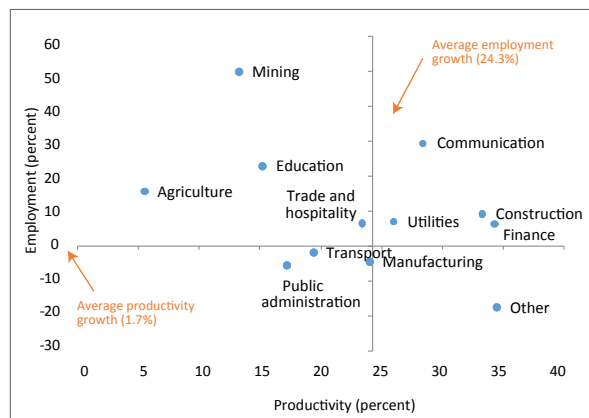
60
50
40
30
20
10
0
-10
-20
-30

Employment (percent)

Average employment growth (24.3%)

Mining

Communication

Education

Agriculture

Trade and hospitality

Utilities

Construction

Finance

Transport

Manufacturing

Public administration

Other

Average productivity growth (1.7%)

0 5 10 15 20 25 30 35 40

Productivity (percent)